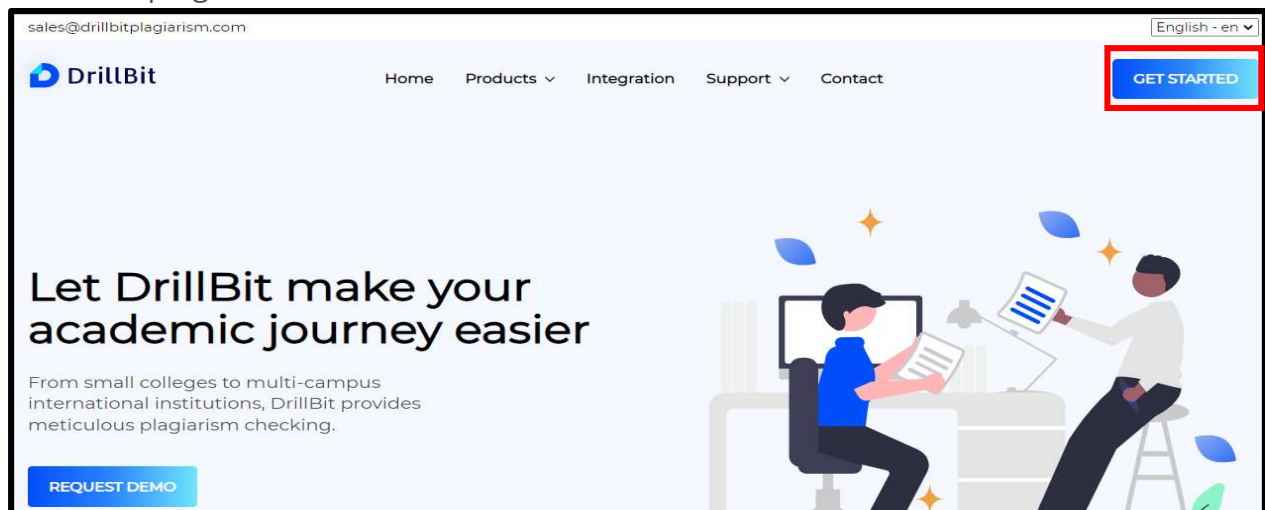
sales@drillbitplagiarism.com

English - en

DrillBit

Home Products Integration Support Contact

GET STARTED

Let DrillBit make your academic journey easier

From small colleges to multi-campus international institutions, DrillBit provides meticulous plagiarism checking.

REQUEST DEMO